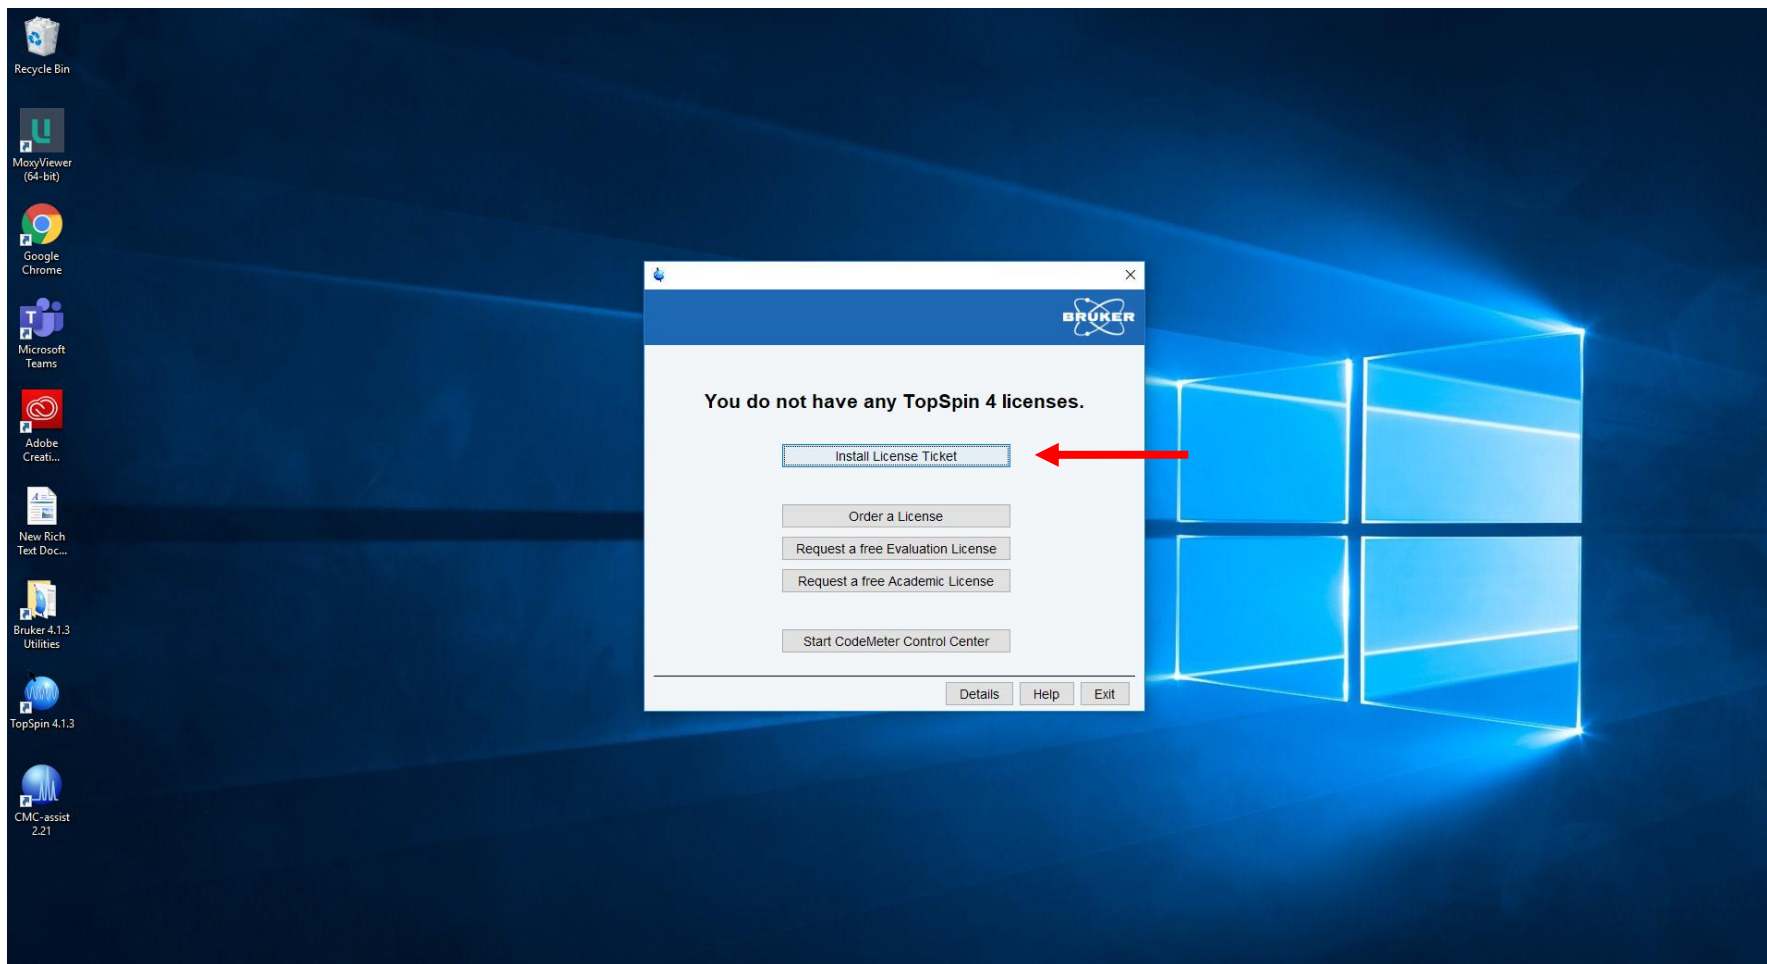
Recycle Bin

MoxyViewer (64-bit)

Google Chrome

Microsoft Teams

Adobe Creati...

New Rich Text Doc...

Bruker 4.1.3 Utilities

TopSpin 4.1.3

CMC-assist 2.21

BRUKER

You do not have any TopSpin 4 licenses.

Install License Ticket

Order a License

Request a free Evaluation License

Request a free Academic License

Start CodeMeter Control Center

Details

Help

Exit